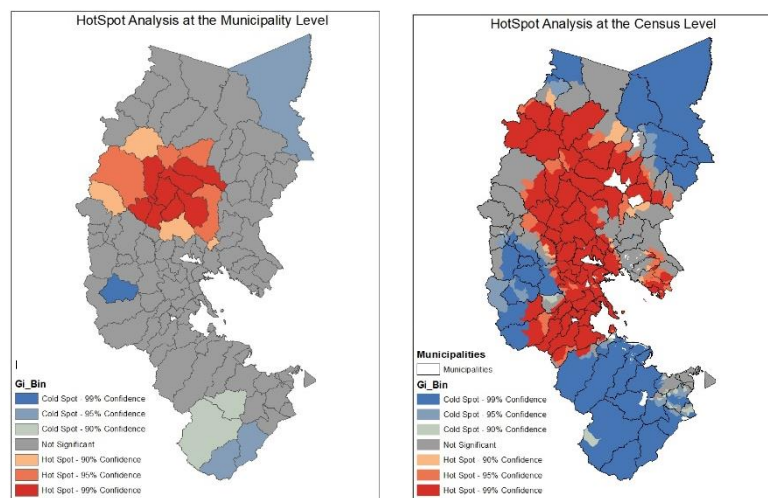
HotSpot Analysis at the Municipality Level

Gi_Bin
Cold Spot - 99% Confidence
Cold Spot - 95% Confidence
Cold Spot - 90% Confidence
Not Significant
Hot Spot - 90% Confidence
Hot Spot - 95% Confidence
Hot Spot - 99% Confidence

HotSpot Analysis at the Census Level

Municipalities
Municipalities
Gi_Bin
Cold Spot - 99% Confidence
Cold Spot - 95% Confidence
Cold Spot - 90% Confidence
Not Significant
Hot Spot - 90% Confidence
Hot Spot - 95% Confidence
Hot Spot - 99% Confidence